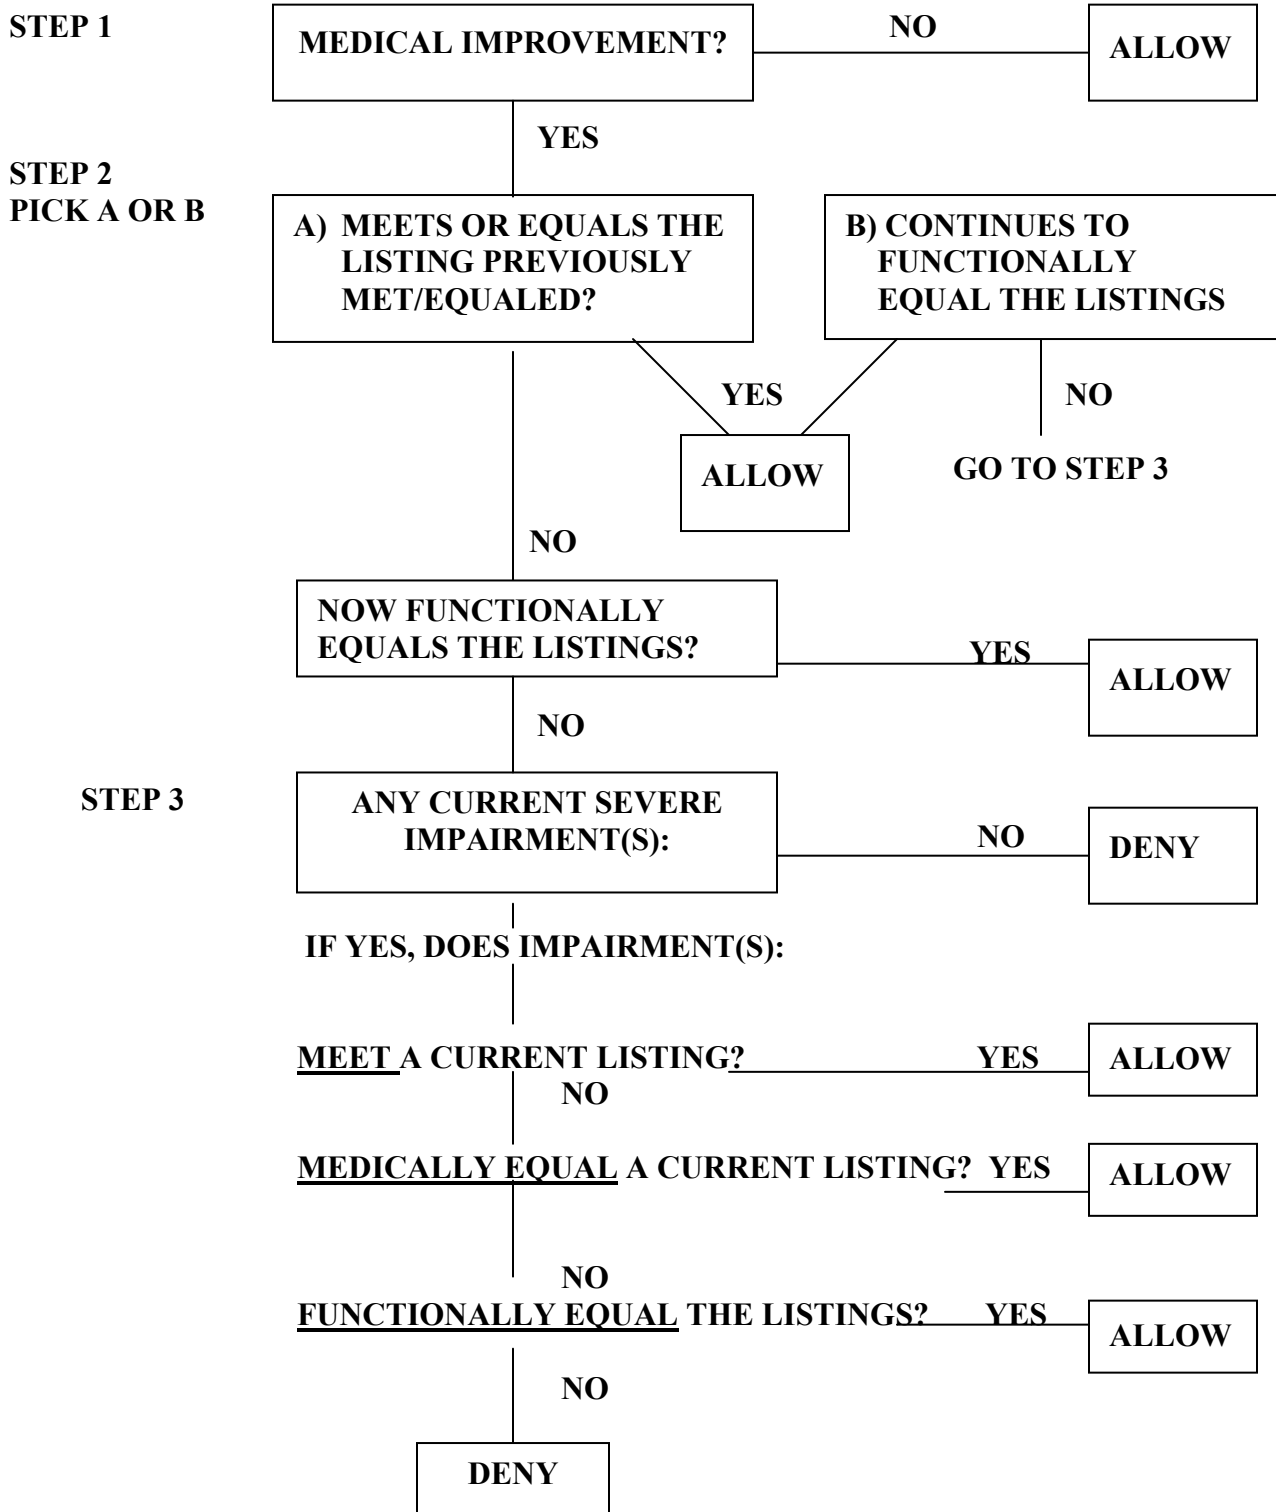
STEP 1

MEDICAL IMPROVEMENT?

NO

ALLOW

YES

STEP 2
PICK A OR B

A) MEETS OR EQUALS THE LISTING PREVIOUSLY MET/EQUALED?

B) CONTINUES TO FUNCTIONALLY EQUAL THE LISTINGS

YES

NO

ALLOW

GO TO STEP 3

NO

NOW FUNCTIONALLY EQUALS THE LISTINGS?

YES

ALLOW

NO

STEP 3

ANY CURRENT SEVERE IMPAIRMENT(S):

NO

DENY

IF YES, DOES IMPAIRMENT(S):

MEET A CURRENT LISTING?

YES

ALLOW

NO

MEDICALLY EQUAL A CURRENT LISTING? YES

ALLOW

NO

FUNCTIONALLY EQUAL THE LISTINGS? YES

ALLOW

NO

DENY